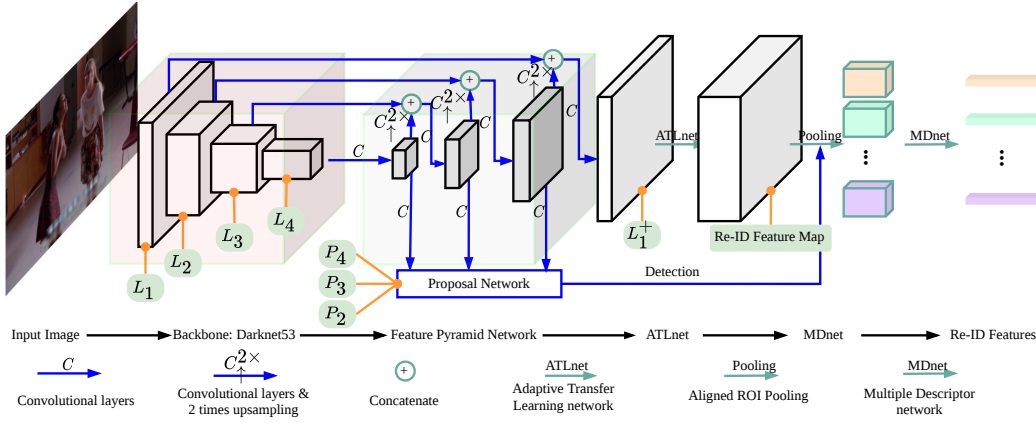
$C^{2\times}_{\uparrow}$ $C^{2\times}_{\uparrow}$ $C^{2\times}_{\uparrow}$

$C$ $C$ $C$ $C$

ATLnet

Pooling

MDnet

$C$ $C$ $C$

$L_1$ $L_2$ $L_3$ $L_4$

$L_1^+$

Re-ID Feature Map

$P_4$ $P_3$ $P_2$

Proposal Network

Detection

Input Image → Backbone: Darknet53 → Feature Pyramid Network → ATLnet → MDnet → Re-ID Features

$C$ Convolutional layers

$C^{2\times}_{\uparrow}$ Convolutional layers & 2 times upsampling

Concatenate

ATLnet Adaptive Transfer Learning network

Pooling Aligned ROI Pooling

MDnet Multiple Descriptor network